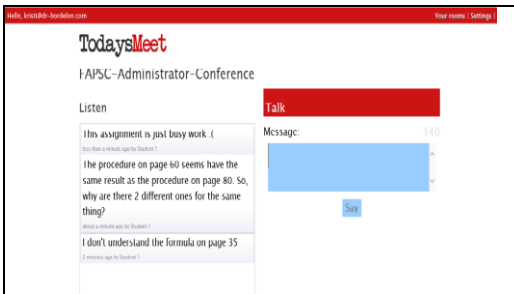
Hello, kristi@dr-bordelon.com

Your rooms | Settings |

TodaysMeet

FAPSC-Administrator-Conference

Listen

This assignment is just busy work :(

less than a minute ago by Student 1

The procedure on page 60 seems have the same result as the procedure on page 80. So, why are there 2 different ones for the same thing?

about a minute ago by Student 1

I don't understand the formula on page 35

2 minutes ago by Student 1

Talk

Message:

140

Say